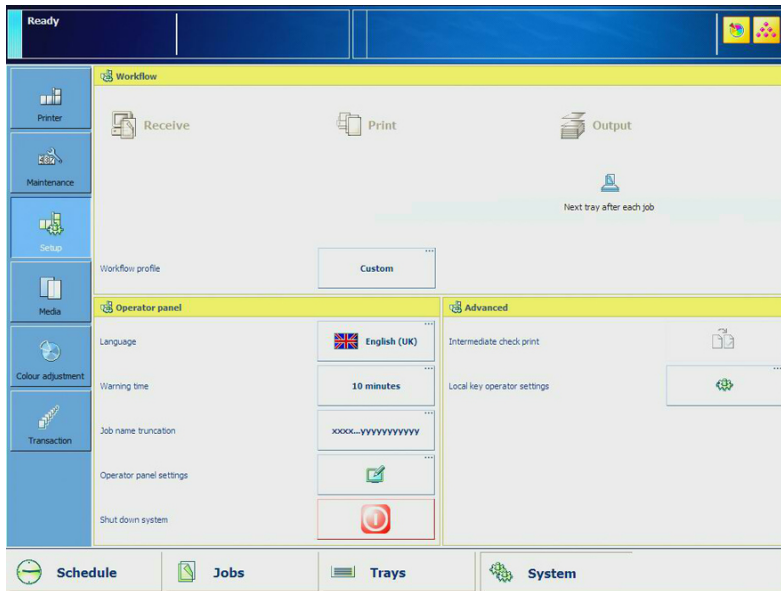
Ready

Printer

Maintenance

Setup

Media

Colour adjustment

Transaction

Workflow

Receive

Print

Output

Next tray after each job

Workflow profile

Custom

Operator panel

Language

English (UK)

Warning time

10 minutes

Job name truncation

xxxx...yyyyyyyyyyy

Operator panel settings

Shut down system

Advanced

Intermediate check print

Local key operator settings

Schedule

Jobs

Trays

System